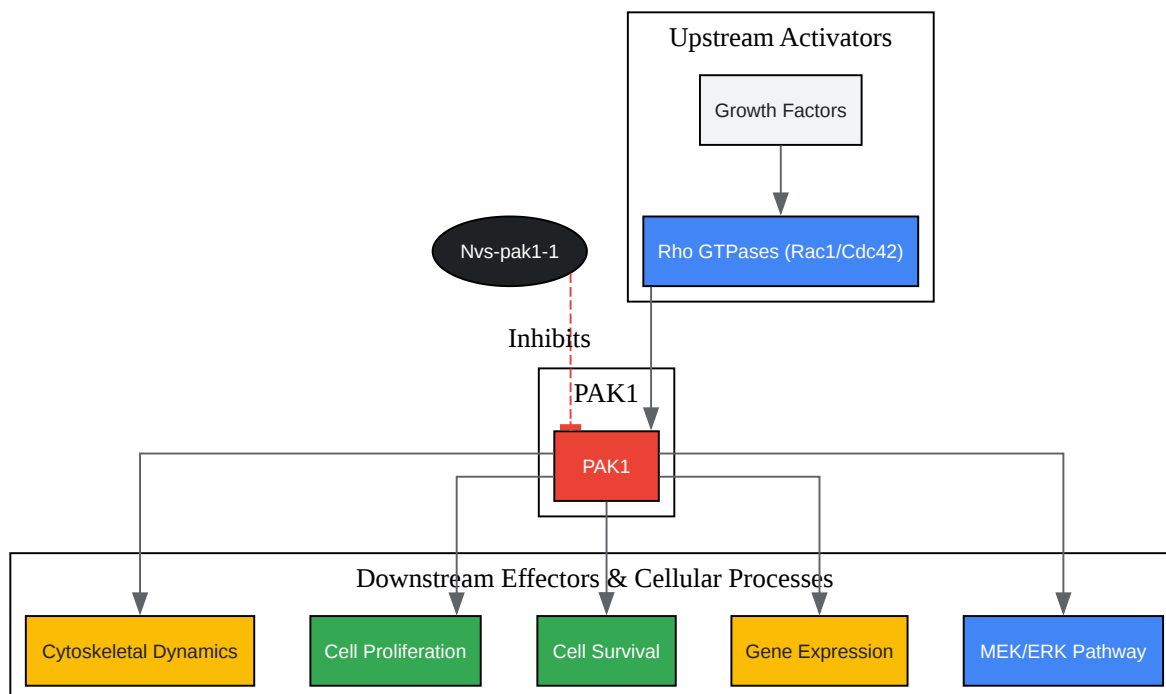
Upstream Activators

Growth Factors

Rho GTPases (Rac1/Cdc42)

Nvs-pak1-1

Inhibits

PAK1

PAK1

Downstream Effectors & Cellular Processes

Cytoskeletal Dynamics

Cell Proliferation

Cell Survival

Gene Expression

MEK/ERK Pathway